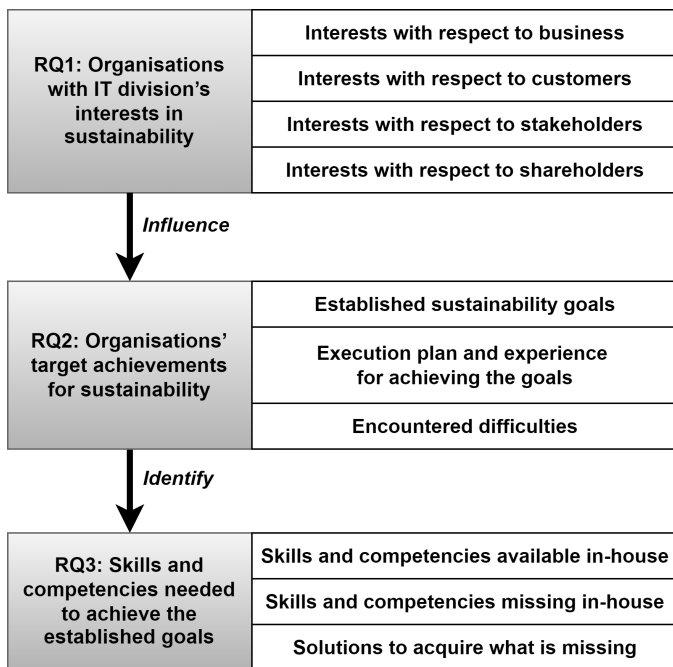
RQ1: Organisations with IT division's interests in sustainability

Interests with respect to business

Interests with respect to customers

Interests with respect to stakeholders

Interests with respect to shareholders

Influence

RQ2: Organisations' target achievements for sustainability

Established sustainability goals

Execution plan and experience for achieving the goals

Encountered difficulties

Identify

RQ3: Skills and competencies needed to achieve the established goals

Skills and competencies available in-house

Skills and competencies missing in-house

Solutions to acquire what is missing